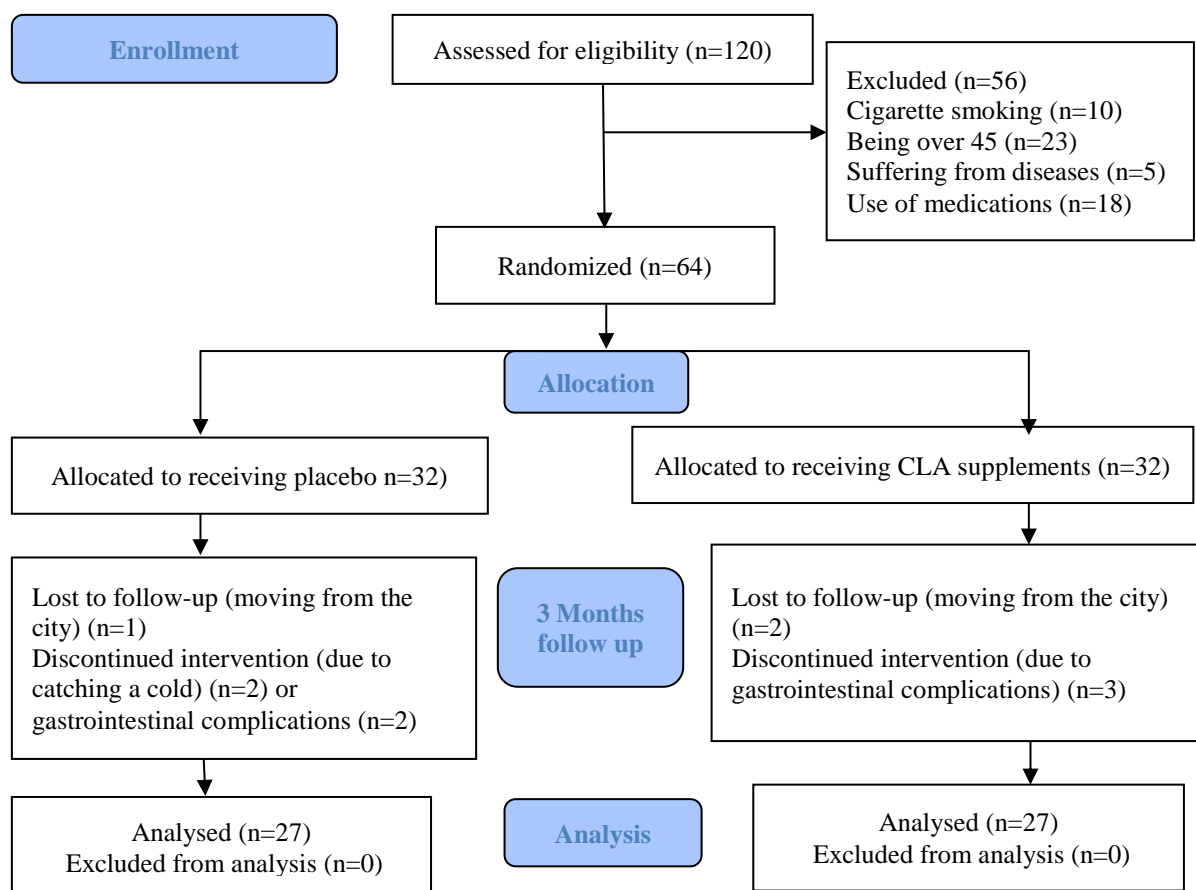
Enrollment

Assessed for eligibility (n=120)

Excluded (n=56)
Cigarette smoking (n=10)
Being over 45 (n=23)
Suffering from diseases (n=5)
Use of medications (n=18)

Randomized (n=64)

Allocation

Allocated to receiving placebo n=32)

Allocated to receiving CLA supplements (n=32)

Lost to follow-up (moving from the city) (n=1)
Discontinued intervention (due to catching a cold) (n=2) or gastrointestinal complications (n=2)

3 Months follow up

Lost to follow-up (moving from the city) (n=2)
Discontinued intervention (due to gastrointestinal complications) (n=3)

Analysed (n=27)
Excluded from analysis (n=0)

Analysis

Analysed (n=27)
Excluded from analysis (n=0)